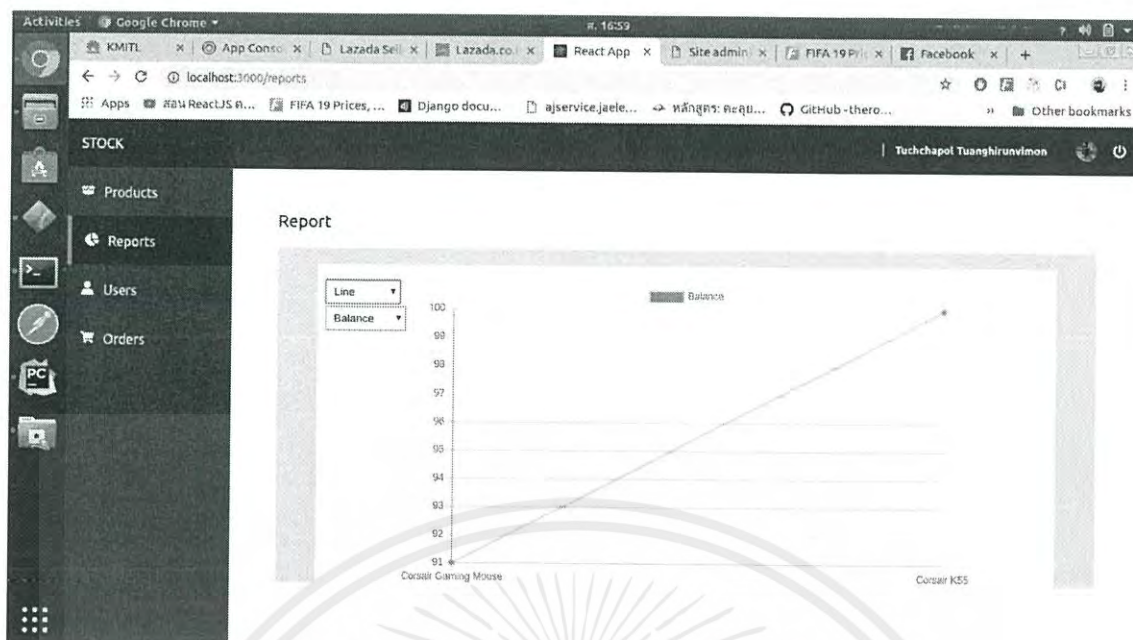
Activities Google Chrome ▾ 16:59

KMITL × App Conso × Lazada Sell × Lazada.co × React App × Site admin × FIFA 19 Pri × Facebook × +

localhost:3000/reports

Apps สอน ReactJS ก... FIFA 19 Prices, ... Django docu... ajservice.jaele... หลักสูตร: คะสุม... GitHub - thero... » Other bookmarks

STOCK

Tuchchapol Tuanghirunvimon

Products

Reports

Users

Orders

Report

Line

Balance

Balance

100
99
98
97
96
95
94
93
92
91

Corsair Gaming Mouse

Corsair K55